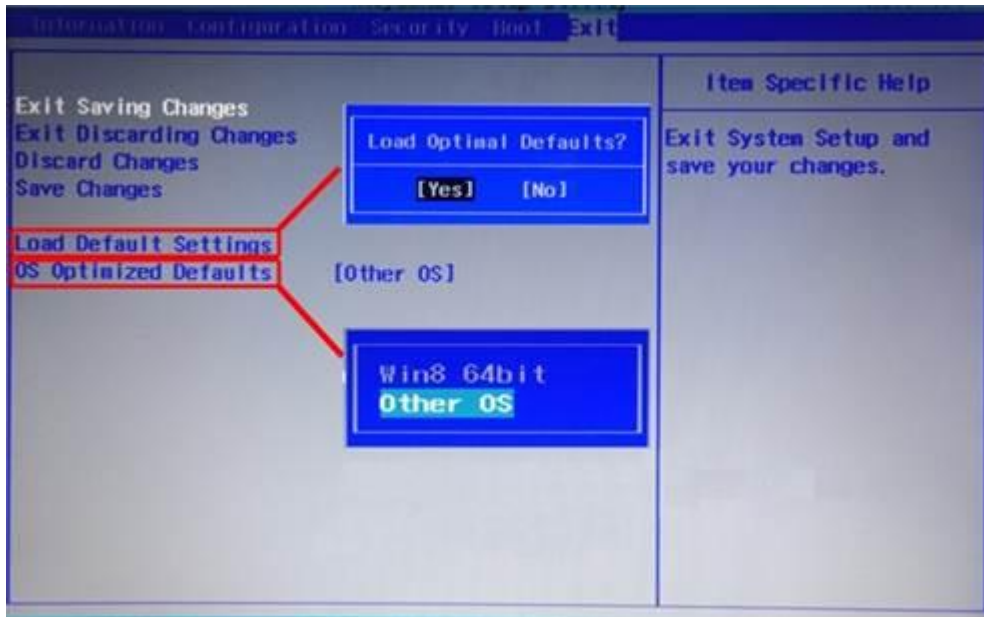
Information Configuration Security Boot Exit

Exit Saving Changes
Exit Discarding Changes
Discard Changes
Save Changes

Load Default Settings
OS Optimized Defaults [Other OS]

Load Optimal Defaults?
[Yes] [No]

Win8 64bit
Other OS

Item Specific Help

Exit System Setup and save your changes.